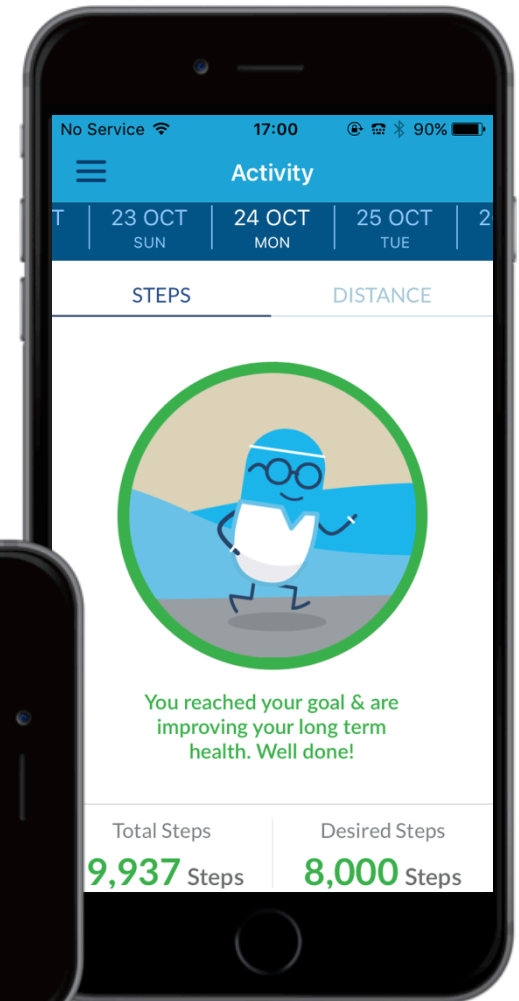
No Service 17:00 90%

Activity

T | 23 OCT SUN | 24 OCT MON | 25 OCT TUE | 2

STEPS DISTANCE

You reached your goal & are improving your long term health. Well done!

Total Steps
9,937 Steps

Desired Steps
8,000 Steps